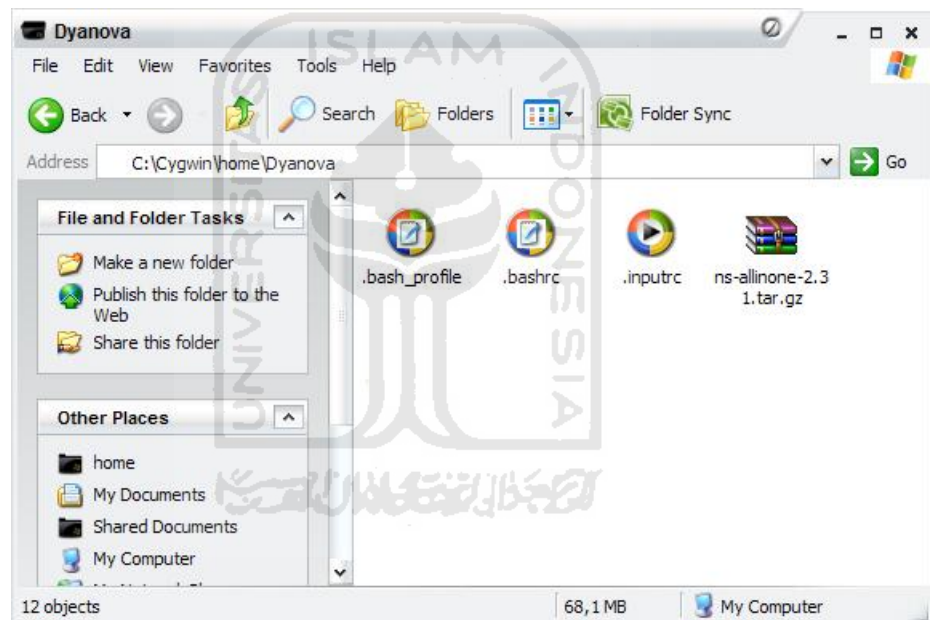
Dyanova

File Edit View Favorites Tools Help

Back Search Folders Folder Sync

Address C:\Cygwin\home\Dyanova Go

File and Folder Tasks

Make a new folder
Publish this folder to the Web
Share this folder

Other Places

home
My Documents
Shared Documents
My Computer
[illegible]

.bash_profile .bashrc .inputrc ns-allinone-2.31.tar.gz

12 objects 68,1 MB My Computer

ISLAM INDONESIA UNIVERSITAS